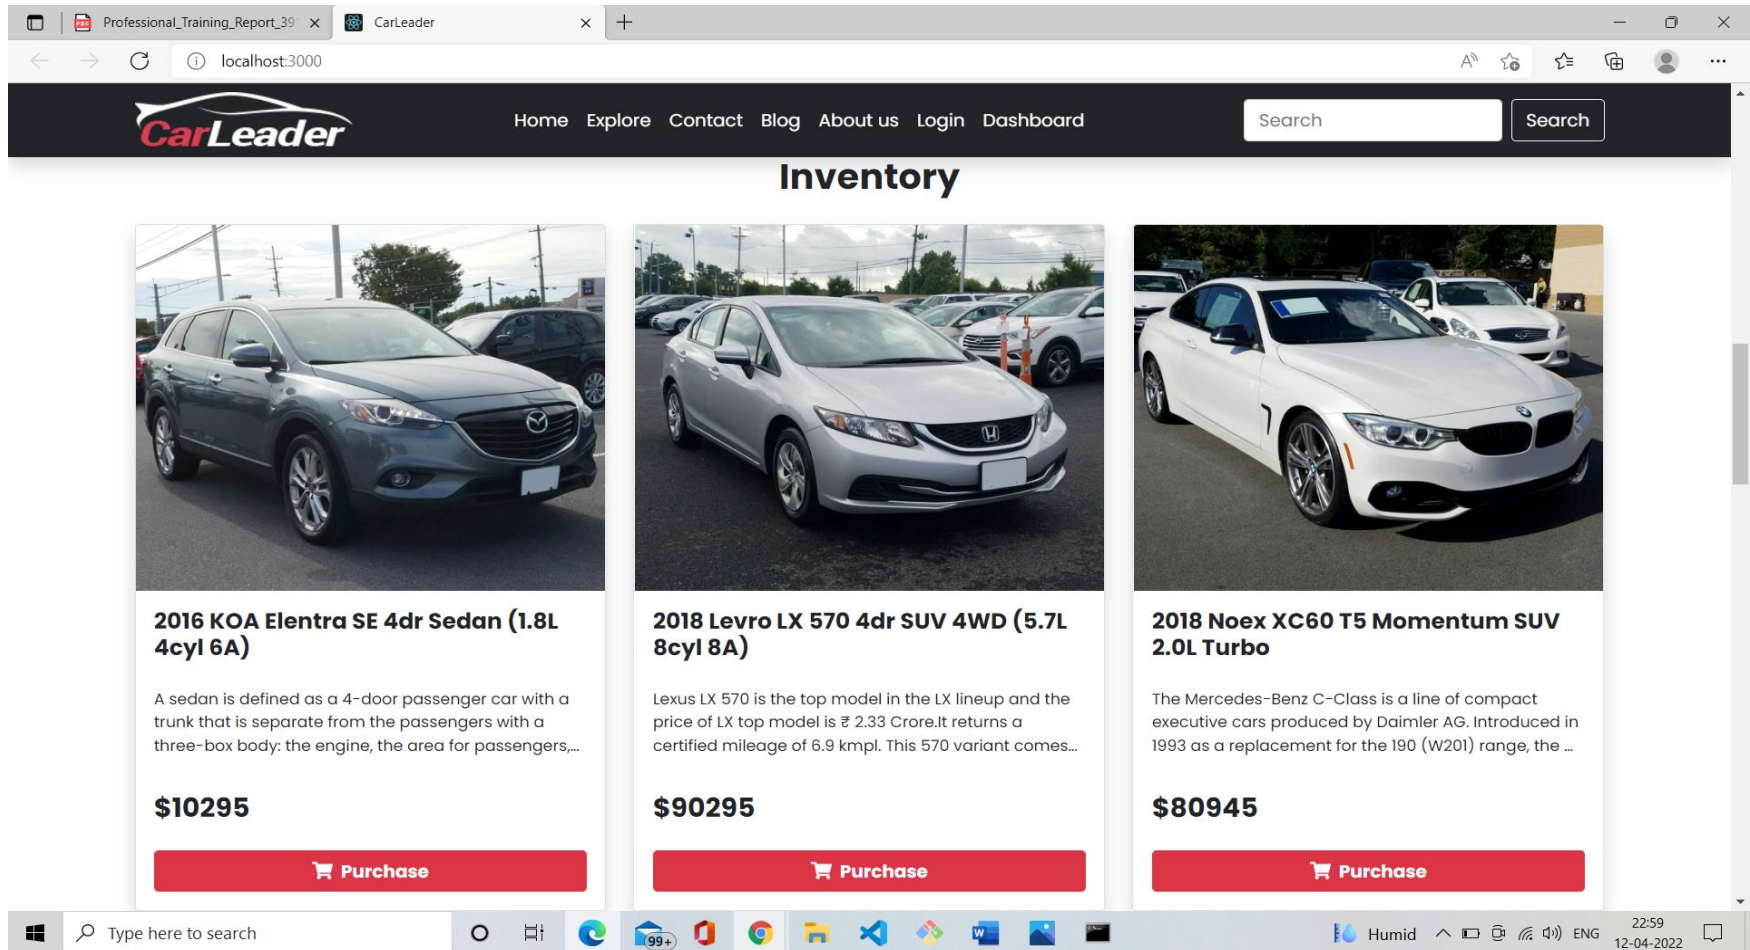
Professional_Training_Report_39
CarLeader
localhost:3000

CarLeader
Home Explore Contact Blog About us Login Dashboard
Search
Search

Inventory

2016 KOA Elentra SE 4dr Sedan (1.8L 4cyl 6A)

A sedan is defined as a 4-door passenger car with a trunk that is separate from the passengers with a three-box body: the engine, the area for passengers,...

$10295

Purchase

2018 Levro LX 570 4dr SUV 4WD (5.7L 8cyl 8A)

Lexus LX 570 is the top model in the LX lineup and the price of LX top model is ₹ 2.33 Crore.It returns a certified mileage of 6.9 kmpl. This 570 variant comes...

$90295

Purchase

2018 Noex XC60 T5 Momentum SUV 2.0L Turbo

The Mercedes-Benz C-Class is a line of compact executive cars produced by Daimler AG. Introduced in 1993 as a replacement for the 190 (W201) range, the ...

$80945

Purchase

Type here to search
99+
Humid
ENG
22:59
12-04-2022